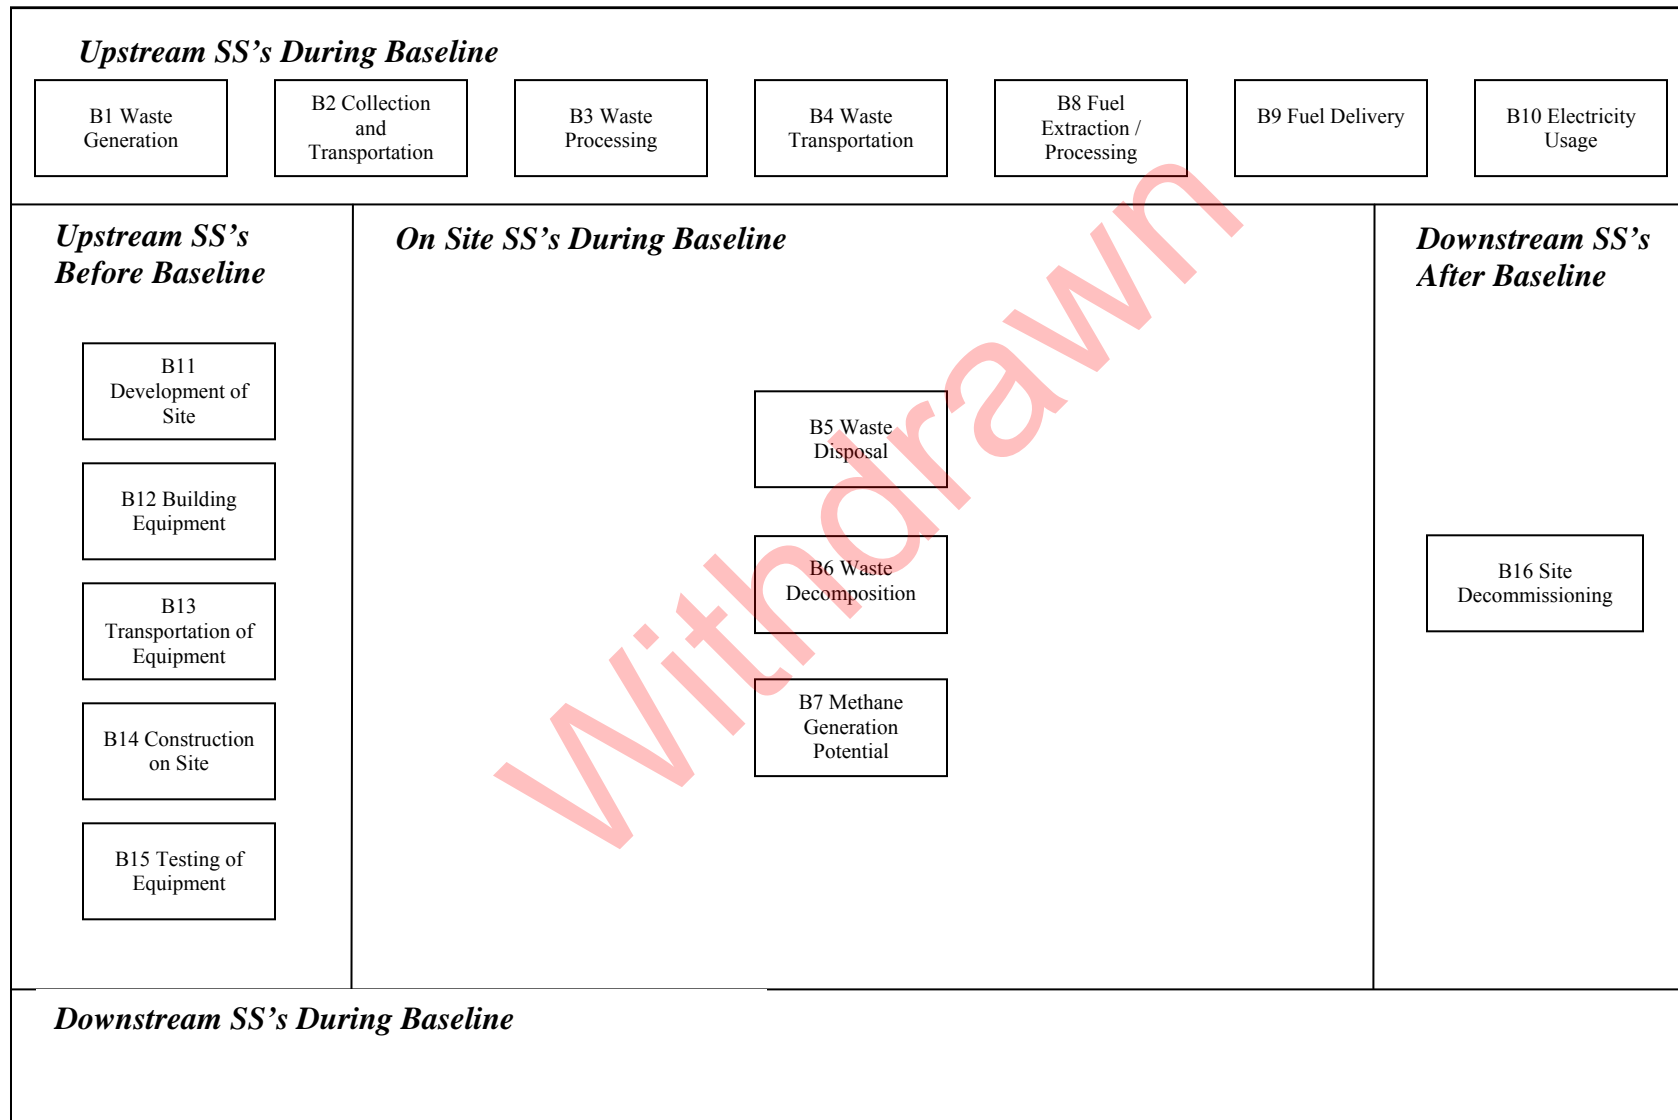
Upstream SS's During Baseline

B1 Waste Generation

B2 Collection and Transportation

B3 Waste Processing

B4 Waste Transportation

B8 Fuel Extraction / Processing

B9 Fuel Delivery

B10 Electricity Usage

Upstream SS's Before Baseline

B11 Development of Site

B12 Building Equipment

B13 Transportation of Equipment

B14 Construction on Site

B15 Testing of Equipment

On Site SS's During Baseline

B5 Waste Disposal

B6 Waste Decomposition

B7 Methane Generation Potential

Downstream SS's After Baseline

B16 Site Decommissioning

Downstream SS's During Baseline

Withdrawn